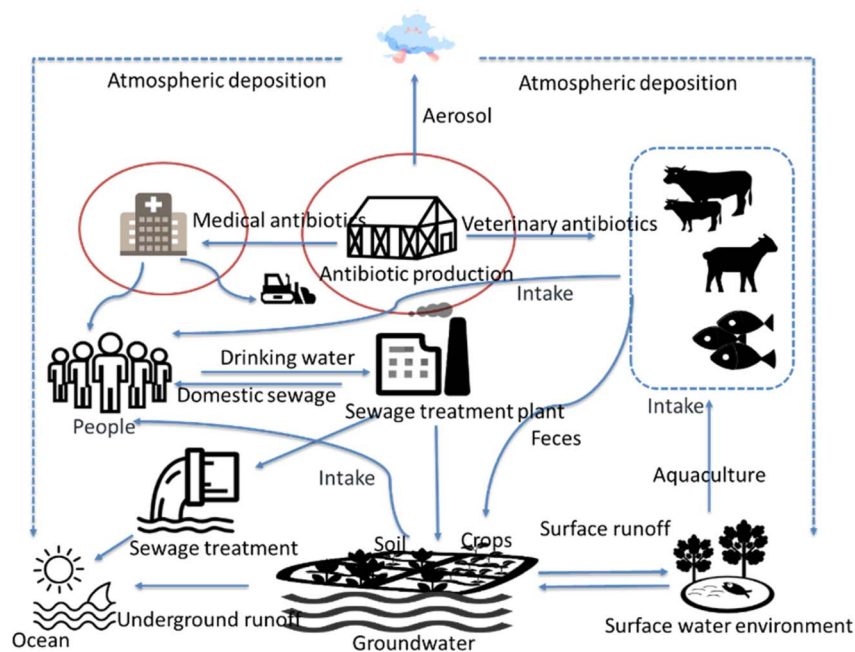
Atmospheric deposition

Atmospheric deposition

Aerosol

Medical antibiotics

Veterinary antibiotics

Antibiotic production

Intake

Drinking water

Domestic sewage

People

Sewage treatment plant

Intake

Feces

Intake

Aquaculture

Sewage treatment

Soil

Crops

Surface runoff

Underground runoff

Ocean

Groundwater

Surface water environment